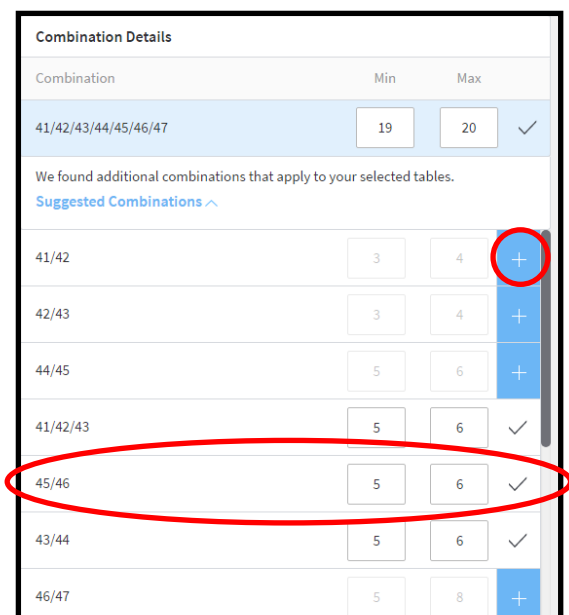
Combination Details

| Combination | Min | Max | |
|---|---|---|---|
| 41/42/43/44/45/46/47 | 19 | 20 | ✓ |

We found additional combinations that apply to your selected tables.

Suggested Combinations ^

| | | | |
|---|---|---|---|
| 41/42 | 3 | 4 | + |
| 42/43 | 3 | 4 | + |
| 44/45 | 5 | 6 | + |
| 41/42/43 | 5 | 6 | ✓ |
| 45/46 | 5 | 6 | ✓ |
| 43/44 | 5 | 6 | ✓ |
| 46/47 | 5 | 8 | + |